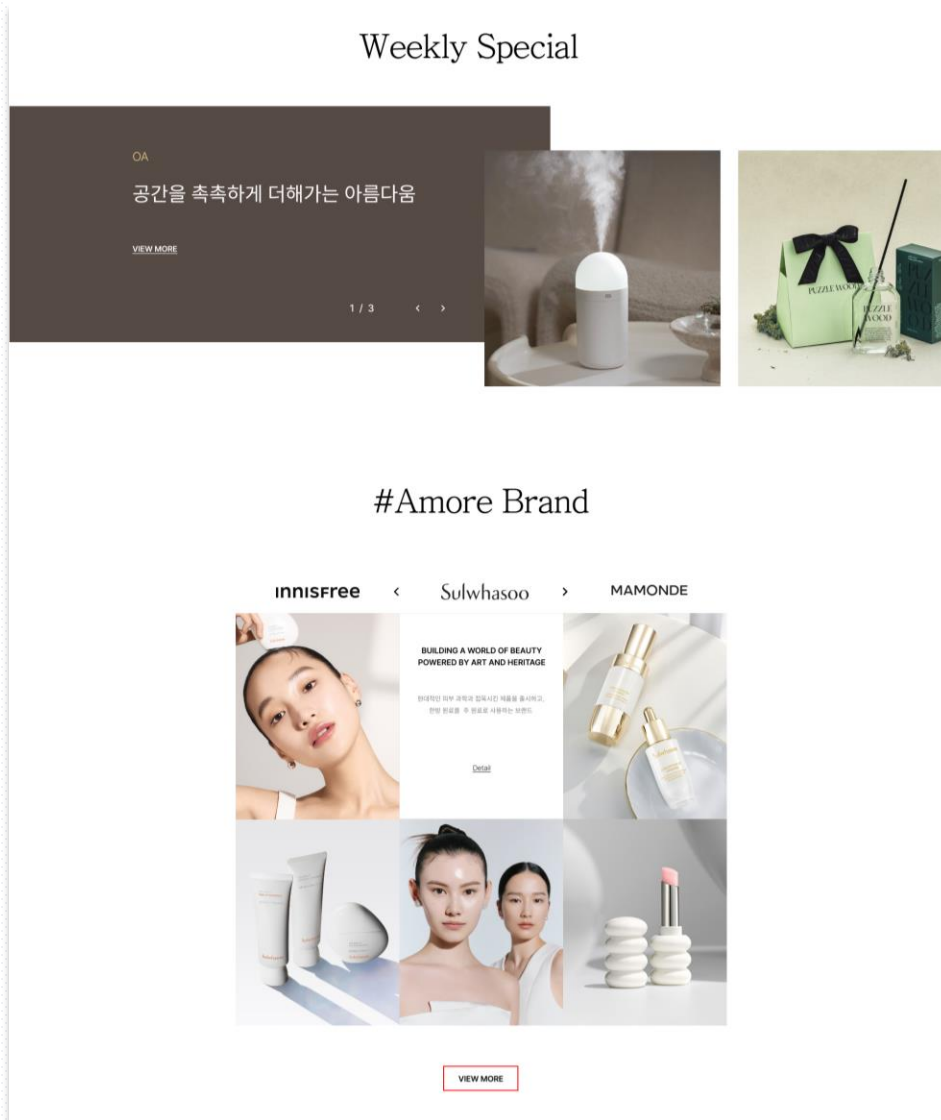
Weekly Special

OA

공간을 촉촉하게 더해가는 아름다움

VIEW MORE

1 / 3 ‹ ›

PUZZLE WOOD

PUZZLE WOOD

#Amore Brand

innisfree ‹ Sulwhasoo › MAMONDE

BUILDING A WORLD OF BEAUTY POWERED BY ART AND HERITAGE

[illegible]

Detail

VIEW MORE